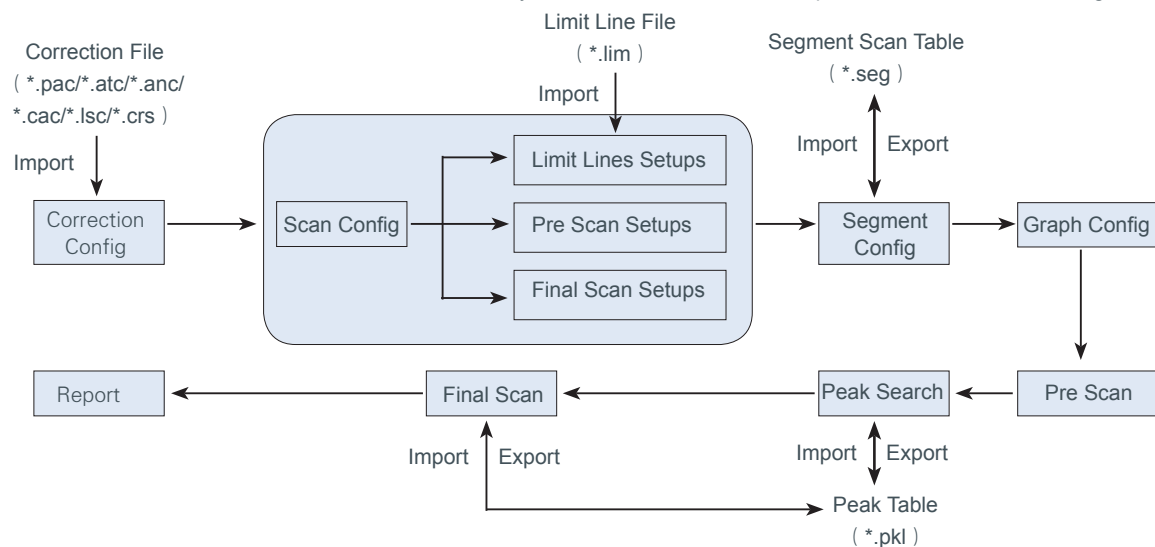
Correction File
（*.pac/*.atc/*.anc/ *.cac/*.lsc/*.crs）

Import

Correction Config

Limit Line File
（*.lim）

Import

Scan Config

Limit Lines Setups

Pre Scan Setups

Final Scan Setups

Segment Scan Table
（*.seg）

Import Export

Segment Config

Graph Config

Pre Scan

Peak Search

Import Export

Peak Table
（*.pkl）

Final Scan

Import Export

Report